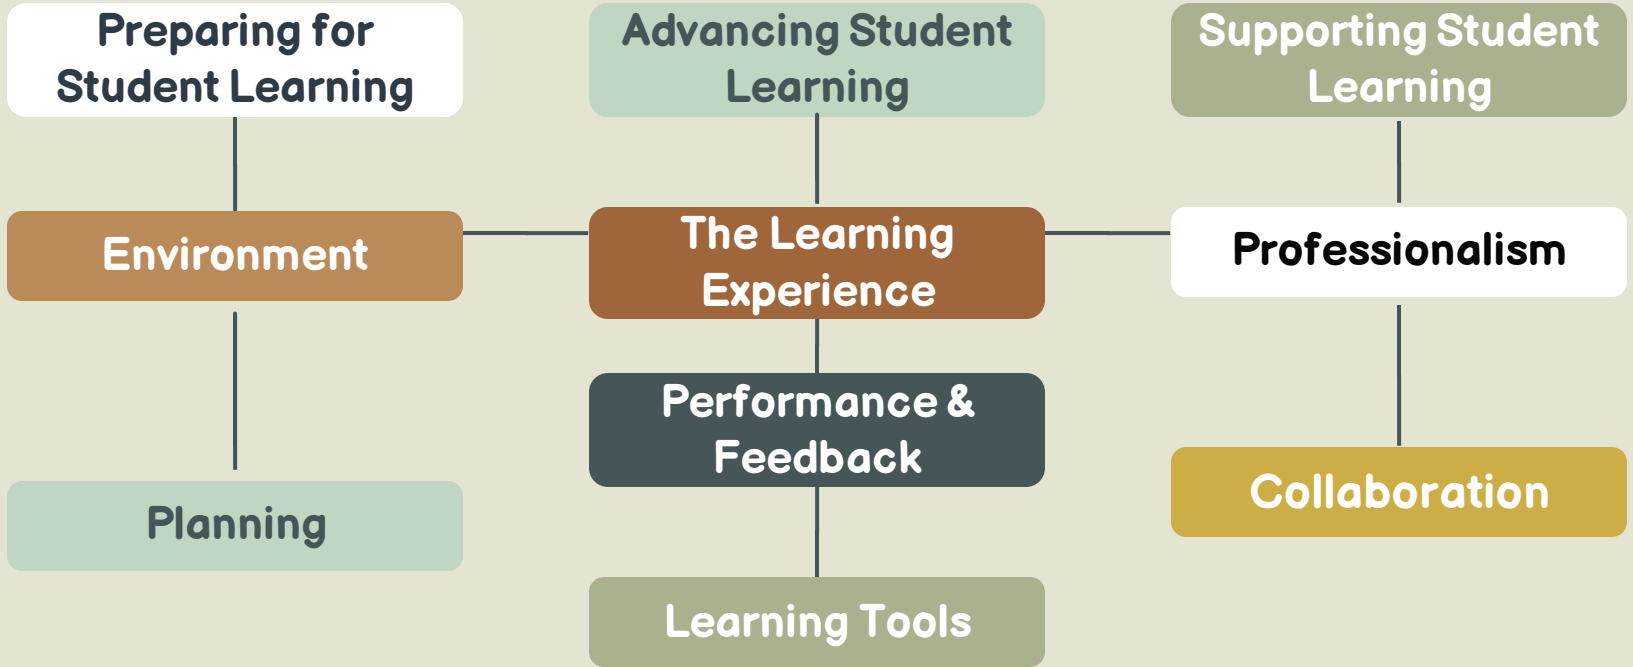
Preparing for Student Learning

Advancing Student Learning

Supporting Student Learning

Environment

The Learning Experience

Professionalism

Performance & Feedback

Planning

Collaboration

Learning Tools